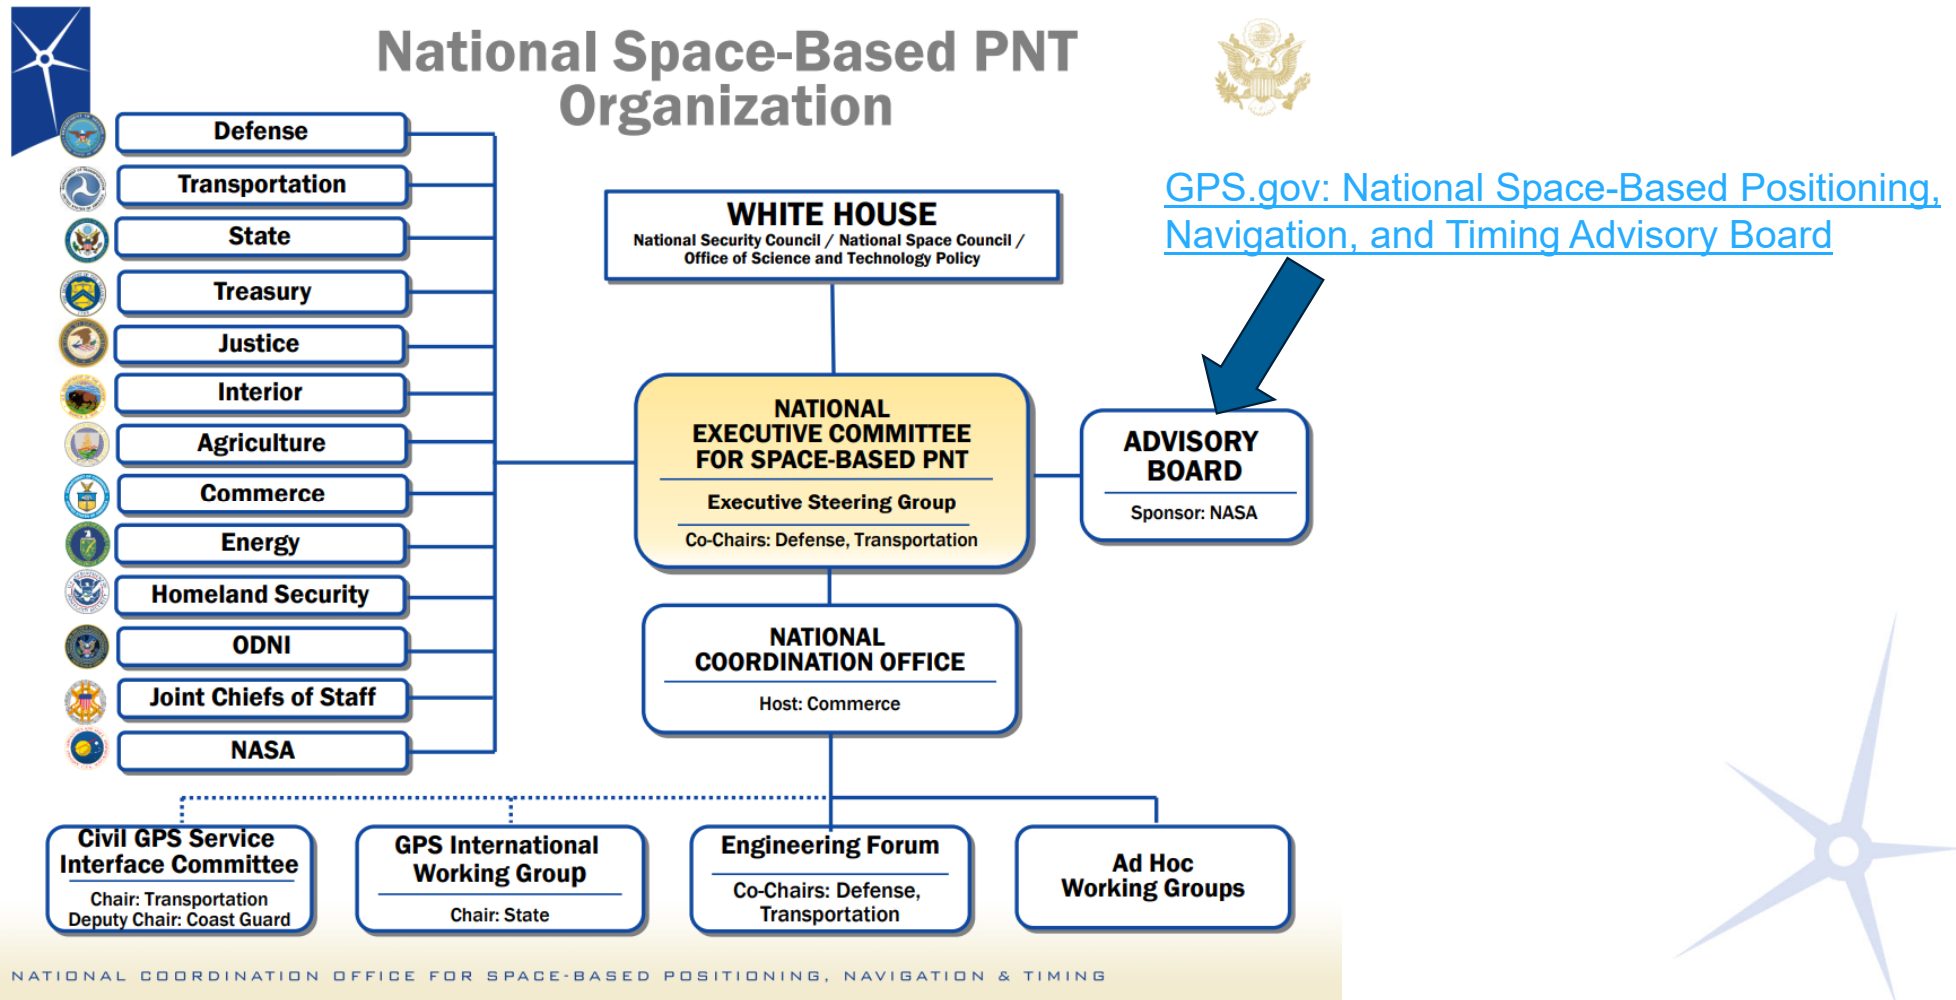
National Space-Based PNT Organization

GPS.gov: National Space-Based Positioning, Navigation, and Timing Advisory Board

Defense
Transportation
State
Treasury
Justice
Interior
Agriculture
Commerce
Energy
Homeland Security
ODNI
Joint Chiefs of Staff
NASA

WHITE HOUSE
National Security Council / National Space Council / Office of Science and Technology Policy

NATIONAL EXECUTIVE COMMITTEE FOR SPACE-BASED PNT
Executive Steering Group
Co-Chairs: Defense, Transportation

ADVISORY BOARD
Sponsor: NASA

NATIONAL COORDINATION OFFICE
Host: Commerce

Civil GPS Service Interface Committee
Chair: Transportation
Deputy Chair: Coast Guard

GPS International Working Group
Chair: State

Engineering Forum
Co-Chairs: Defense, Transportation

Ad Hoc Working Groups

NATIONAL COORDINATION OFFICE FOR SPACE-BASED POSITIONING, NAVIGATION & TIMING